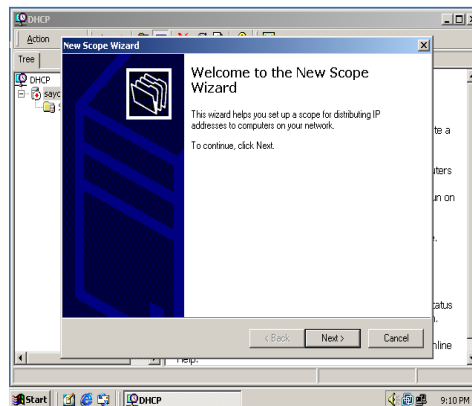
DHCP

Action

Tree

DHCP

sayc

New Scope Wizard

Welcome to the New Scope Wizard

This wizard helps you set up a scope for distributing IP addresses to computers on your network.

To continue, click Next.

< Back

Next >

Cancel

te a

ters

in on

tatus

nline

help.

Start

DHCP

9:10 PM